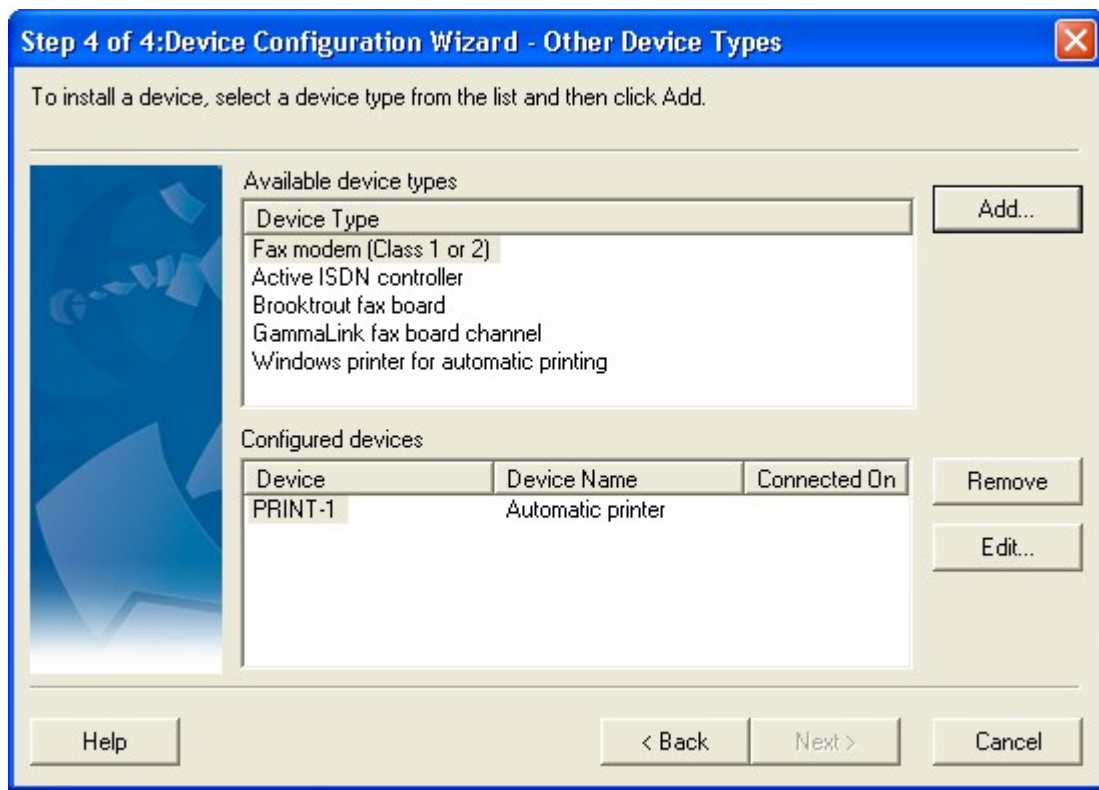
Step 4 of 4:Device Configuration Wizard - Other Device Types

To install a device, select a device type from the list and then click Add.

Available device types

| Device Type |
|---|
| Fax modem (Class 1 or 2) |
| Active ISDN controller |
| Brooktrout fax board |
| GammaLink fax board channel |
| Windows printer for automatic printing |

Add...

Configured devices

| Device | Device Name | Connected On |
|---|---|---|
| PRINT-1 | Automatic printer | |

Remove

Edit...

Help

< Back

Next >

Cancel